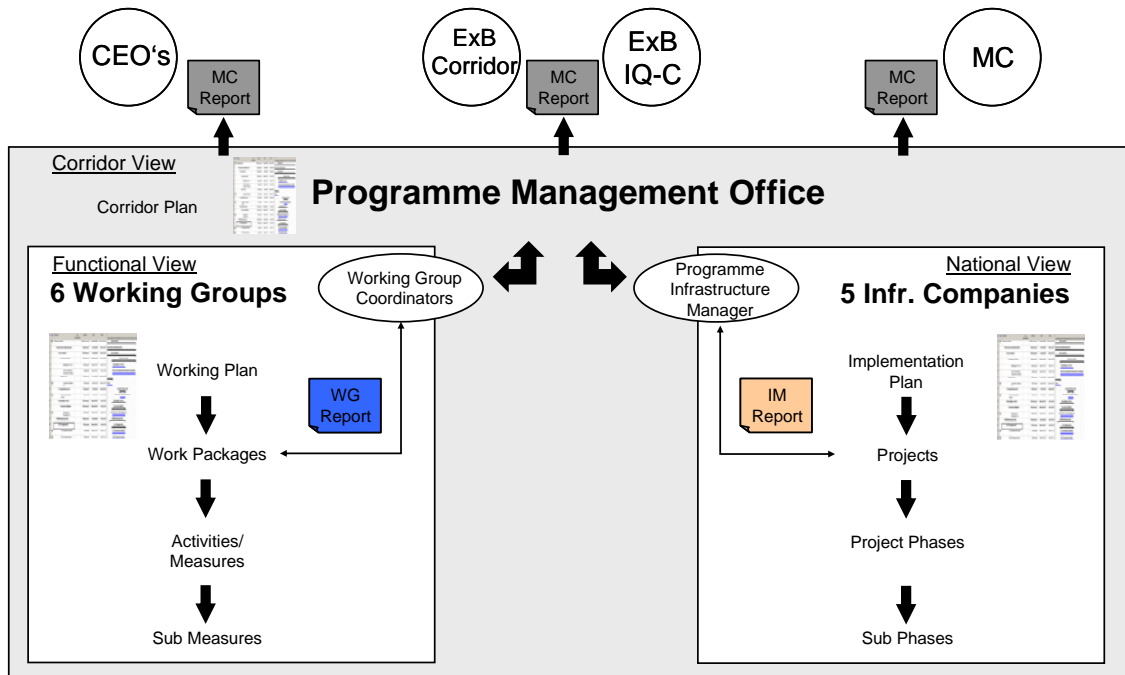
CEO‘s

MC Report

ExB Corridor

MC Report

ExB IQ-C

MC Report

MC

Corridor View

Corridor Plan

Programme Management Office

Functional View

6 Working Groups

Working Group Coordinators

Working Plan

WG Report

Work Packages

Activities/ Measures

Sub Measures

Programme Infrastructure Manager

National View

5 Infr. Companies

Implementation Plan

IM Report

Projects

Project Phases

Sub Phases